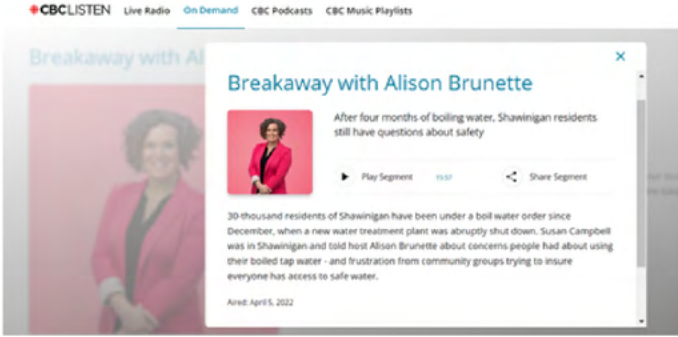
CBC LISTEN Live Radio On Demand CBC Podcasts CBC Music Playlists

Breakaway with Al

Breakaway with Alison Brunette

After four months of boiling water, Shawinigan residents still have questions about safety

Play Segment 15:57

Share Segment

30-thousand residents of Shawinigan have been under a boil water order since December, when a new water treatment plant was abruptly shut down. Susan Campbell was in Shawinigan and told host Alison Brunette about concerns people had about using their boiled tap water - and frustration from community groups trying to insure everyone has access to safe water.

Aired: April 5, 2022